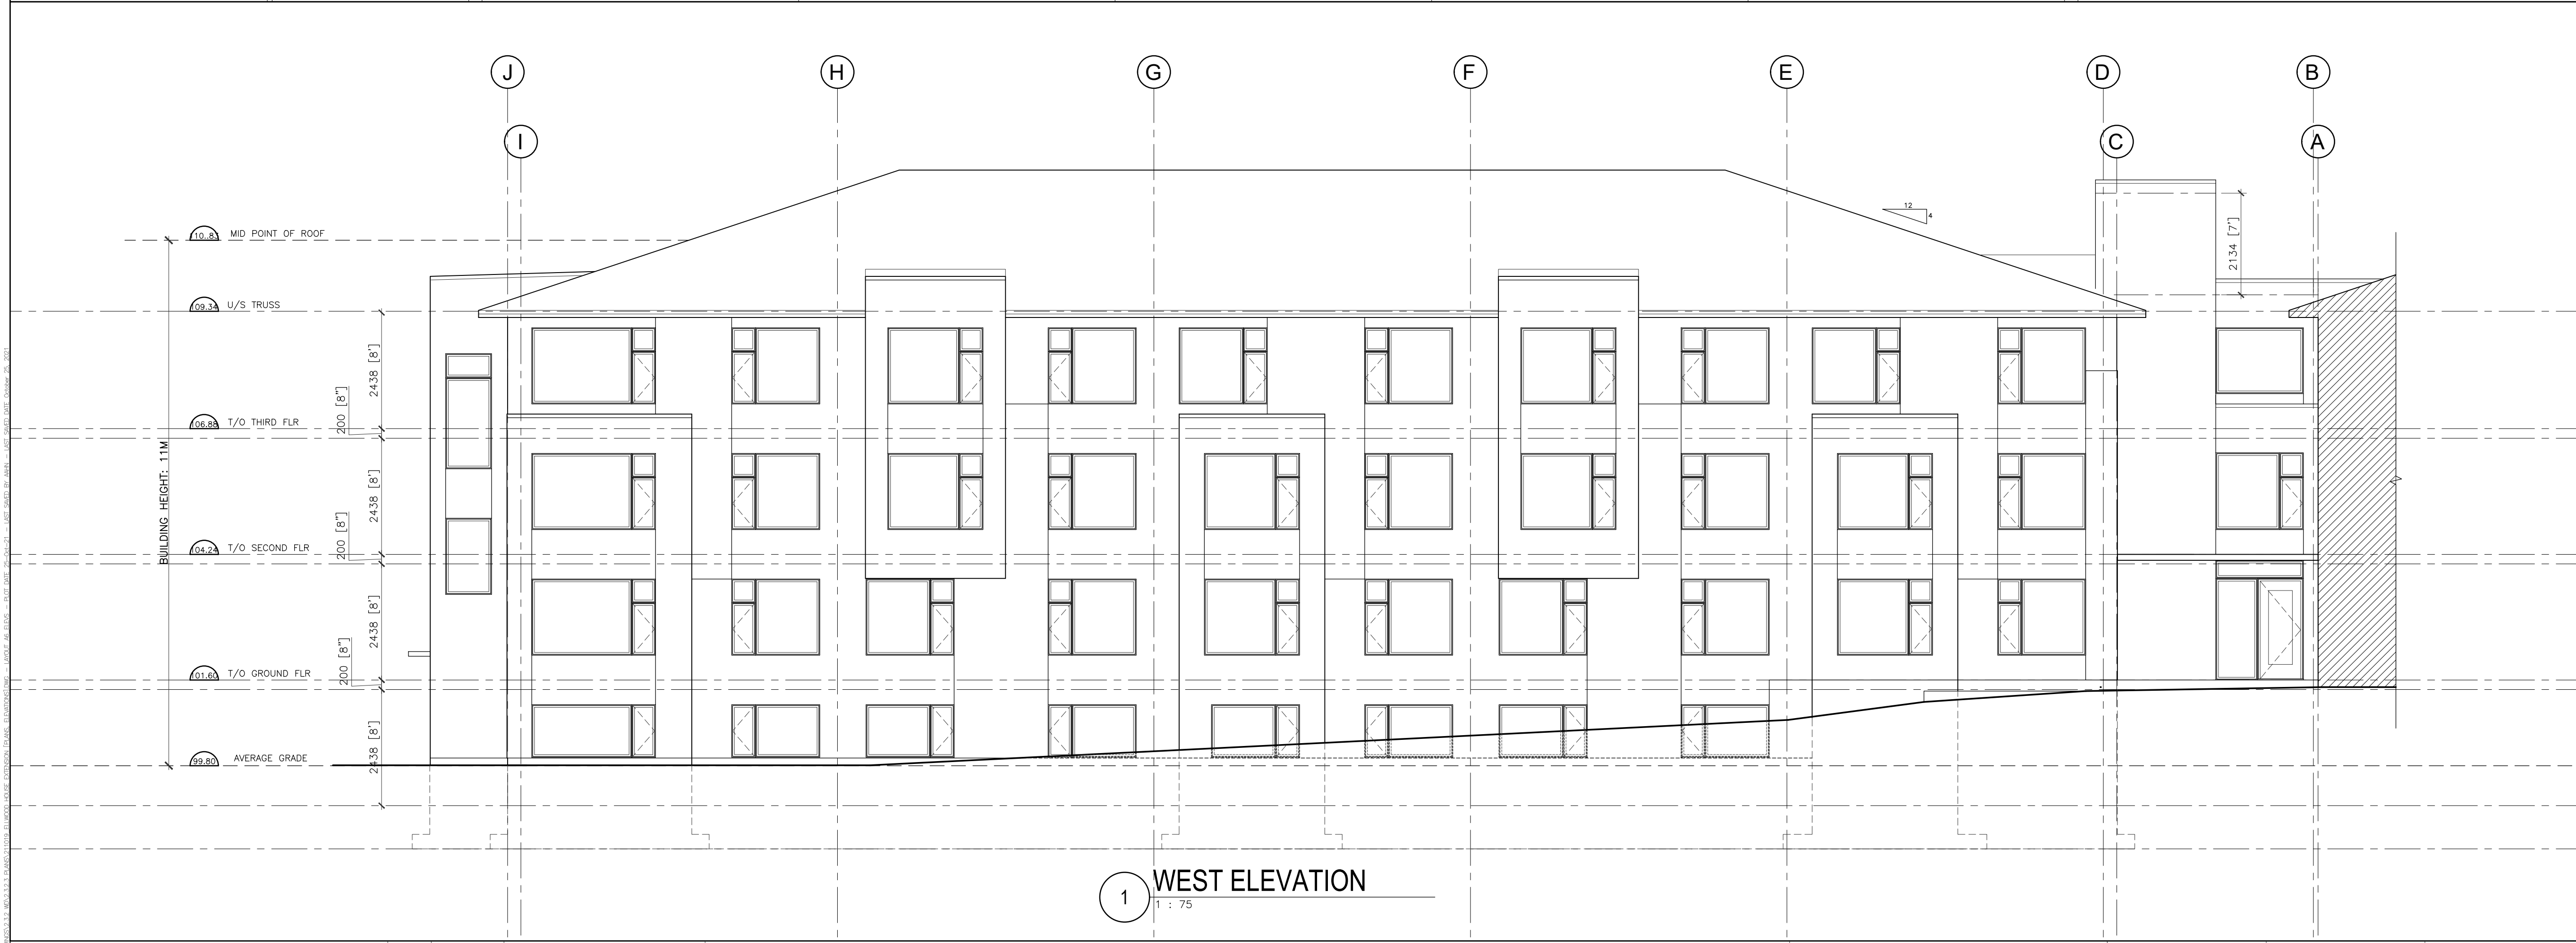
J H G F E D B

I C A

110.84 MID POINT OF ROOF

109.34 U/S TRUSS

106.88 T/O THIRD FLR

104.24 T/O SECOND FLR

101.60 T/O GROUND FLR

99.80 AVERAGE GRADE

BUILDING HEIGHT: 11M

2438 [8']
200 [8"]
2438 [8']
200 [8"]
2438 [8']
200 [8"]
2438 [8']

12
4

2134 [7']

1 WEST ELEVATION
1 : 75

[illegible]